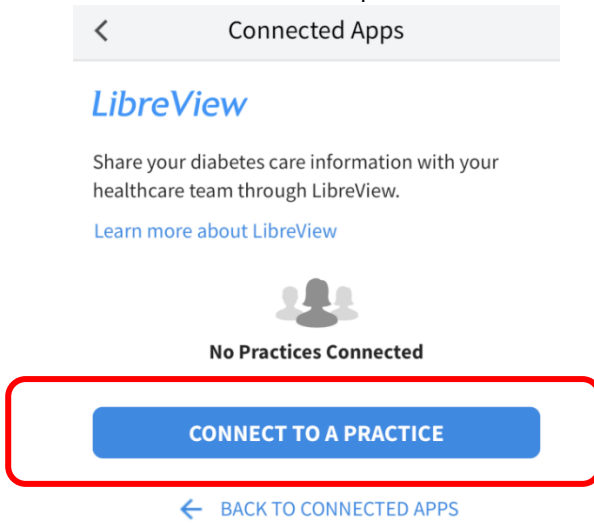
<
Connected Apps

LibreView

Share your diabetes care information with your healthcare team through LibreView.

Learn more about LibreView

No Practices Connected

CONNECT TO A PRACTICE

← BACK TO CONNECTED APPS